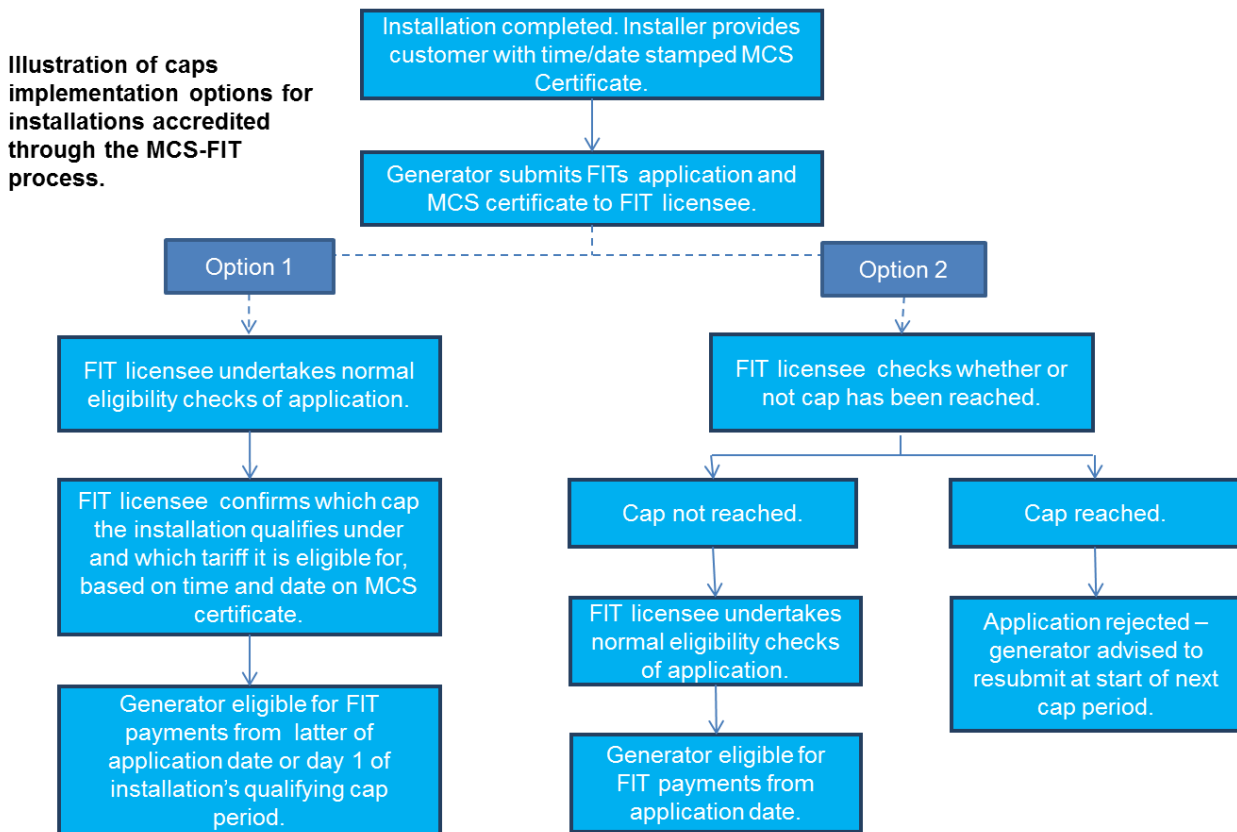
Illustration of caps implementation options for installations accredited through the MCS-FIT process.

Installation completed. Installer provides customer with time/date stamped MCS Certificate.

Generator submits FITs application and MCS certificate to FIT licensee.

Option 1

FIT licensee undertakes normal eligibility checks of application.

FIT licensee confirms which cap the installation qualifies under and which tariff it is eligible for, based on time and date on MCS certificate.

Generator eligible for FIT payments from latter of application date or day 1 of installation's qualifying cap period.

Option 2

FIT licensee checks whether or not cap has been reached.

Cap not reached.

FIT licensee undertakes normal eligibility checks of application.

Generator eligible for FIT payments from application date.

Cap reached.

Application rejected – generator advised to resubmit at start of next cap period.